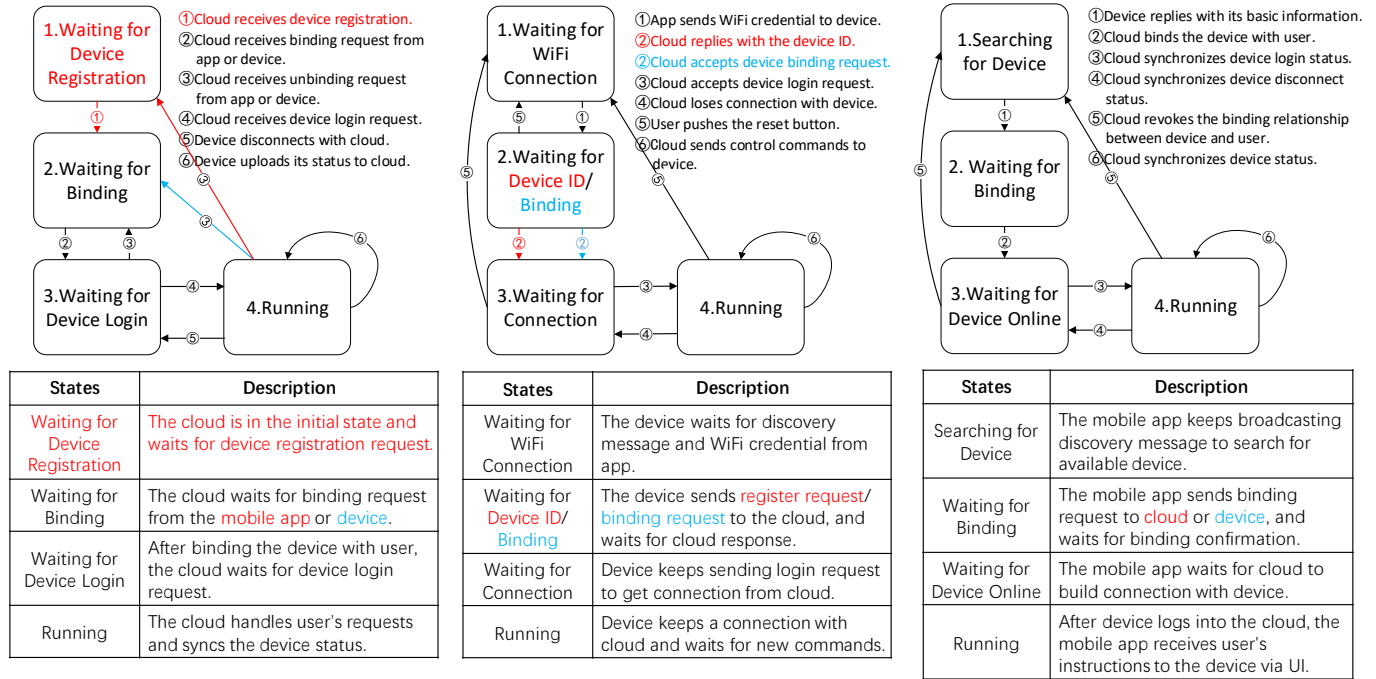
1.Waiting for Device Registration

①Cloud receives device registration.
②Cloud receives binding request from app or device.
③Cloud receives unbinding request from app or device.
④Cloud receives device login request.
⑤Device disconnects with cloud.
⑥Device uploads its status to cloud.

①

2.Waiting for Binding

③

③

②

③

3.Waiting for Device Login

④

⑤

4.Running

⑥

| States | Description |
|---|---|
| Waiting for Device Registration | The cloud is in the initial state and waits for device registration request. |
| Waiting for Binding | The cloud waits for binding request from the mobile app or device. |
| Waiting for Device Login | After binding the device with user, the cloud waits for device login request. |
| Running | The cloud handles user's requests and syncs the device status. |

1.Waiting for WiFi Connection

①App sends WiFi credential to device.
②Cloud replies with the device ID.
②Cloud accepts device binding request.
③Cloud accepts device login request.
④Cloud loses connection with device.
⑤User pushes the reset button.
⑥Cloud sends control commands to device.

⑤

①

2.Waiting for Device ID/ Binding

⑤

⑤

②

②

3.Waiting for Connection

③

④

4.Running

⑥

| States | Description |
|---|---|
| Waiting for WiFi Connection | The device waits for discovery message and WiFi credential from app. |
| Waiting for Device ID/ Binding | The device sends register request/ binding request to the cloud, and waits for cloud response. |
| Waiting for Connection | Device keeps sending login request to get connection from cloud. |
| Running | Device keeps a connection with cloud and waits for new commands. |

1.Searching for Device

①Device replies with its basic information.
②Cloud binds the device with user.
③Cloud synchronizes device login status.
④Cloud synchronizes device disconnect status.
⑤Cloud revokes the binding relationship between device and user.
⑥Cloud synchronizes device status.

①

2. Waiting for Binding

⑤

⑤

②

3.Waiting for Device Online

③

④

4.Running

⑥

| States | Description |
|---|---|
| Searching for Device | The mobile app keeps broadcasting discovery message to search for available device. |
| Waiting for Binding | The mobile app sends binding request to cloud or device, and waits for binding confirmation. |
| Waiting for Device Online | The mobile app waits for cloud to build connection with device. |
| Running | After device logs into the cloud, the mobile app receives user's instructions to the device via UI. |